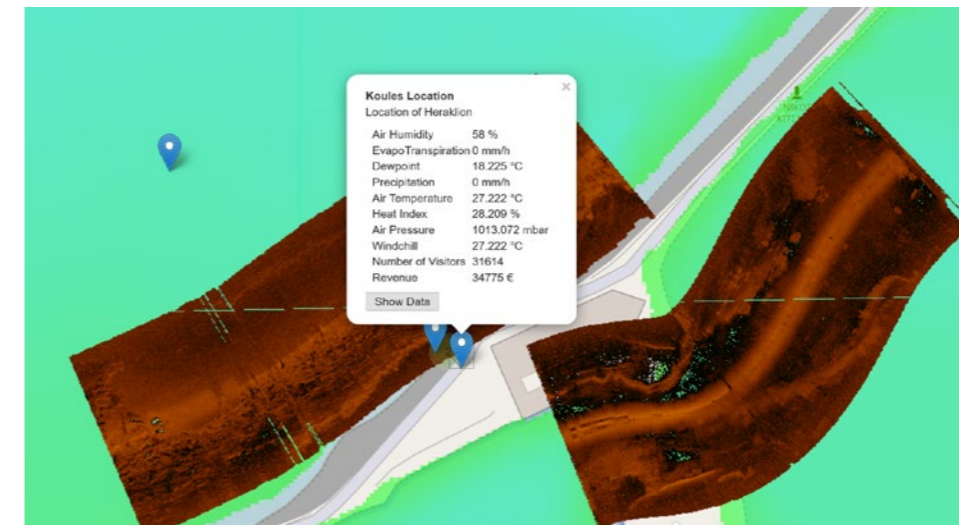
Koules Location
Location of Heraklion

| | |
|---|---|
| Air Humidity | 58 % |
| EvapoTranspiration | 0 mm/h |
| Dewpoint | 18.225 °C |
| Precipitation | 0 mm/h |
| Air Temperature | 27.222 °C |
| Heat Index | 28.209 % |
| Air Pressure | 1013.072 mbar |
| Windchill | 27.222 °C |
| Number of Visitors | 31614 |
| Revenue | 34775 € |

Show Data

×